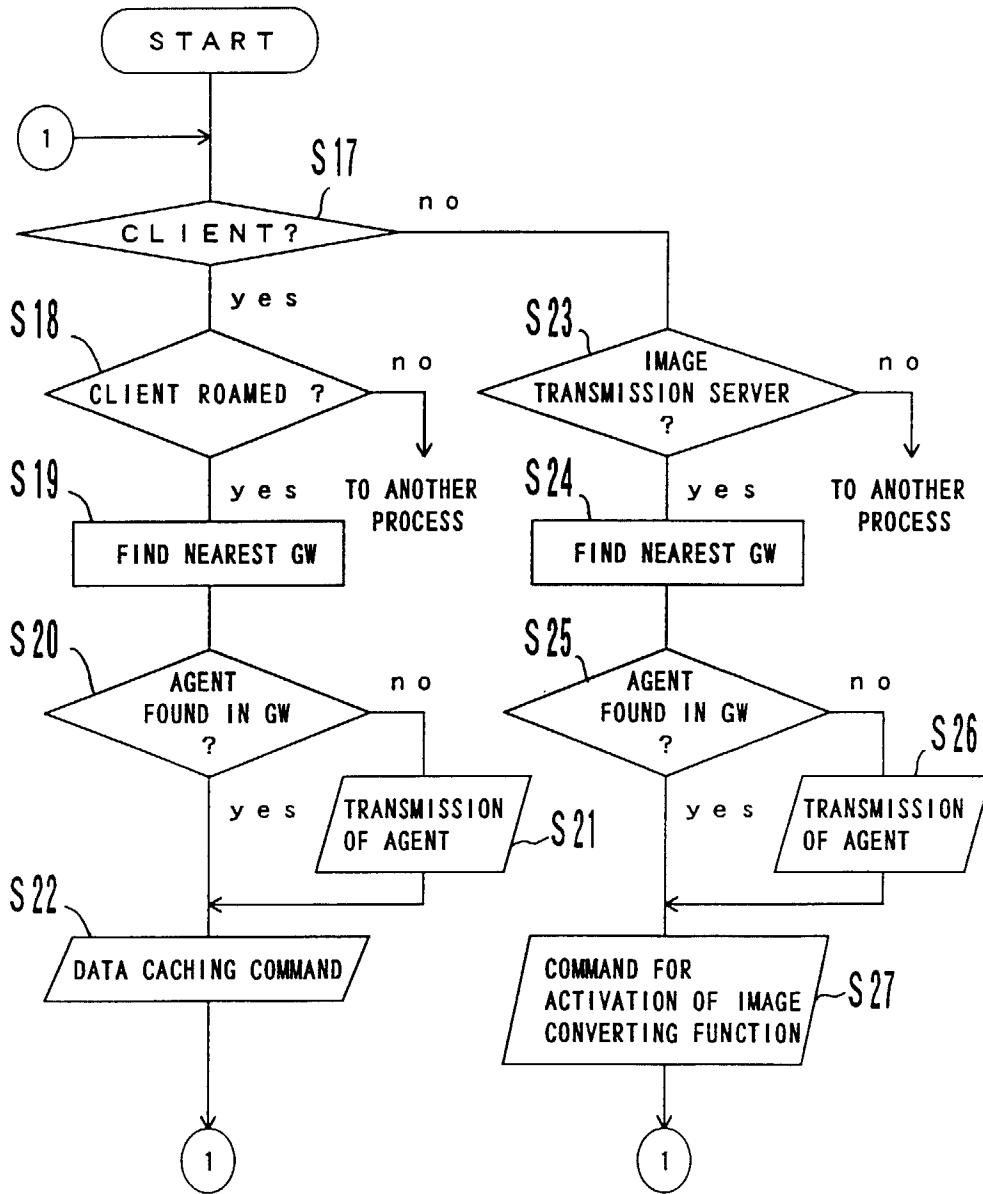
START

1

S17

CLIENT?

no

yes

S18

CLIENT ROAMED ?

no

TO ANOTHER PROCESS

S19

yes

FIND NEAREST GW

S20

AGENT FOUND IN GW ?

no

yes

TRANSMISSION OF AGENT

S21

S22

DATA CACHING COMMAND

1

S23

IMAGE TRANSMISSION SERVER ?

no

TO ANOTHER PROCESS

S24

yes

FIND NEAREST GW

S25

AGENT FOUND IN GW ?

no

S26

yes

TRANSMISSION OF AGENT

COMMAND FOR ACTIVATION OF IMAGE CONVERTING FUNCTION

S27

1